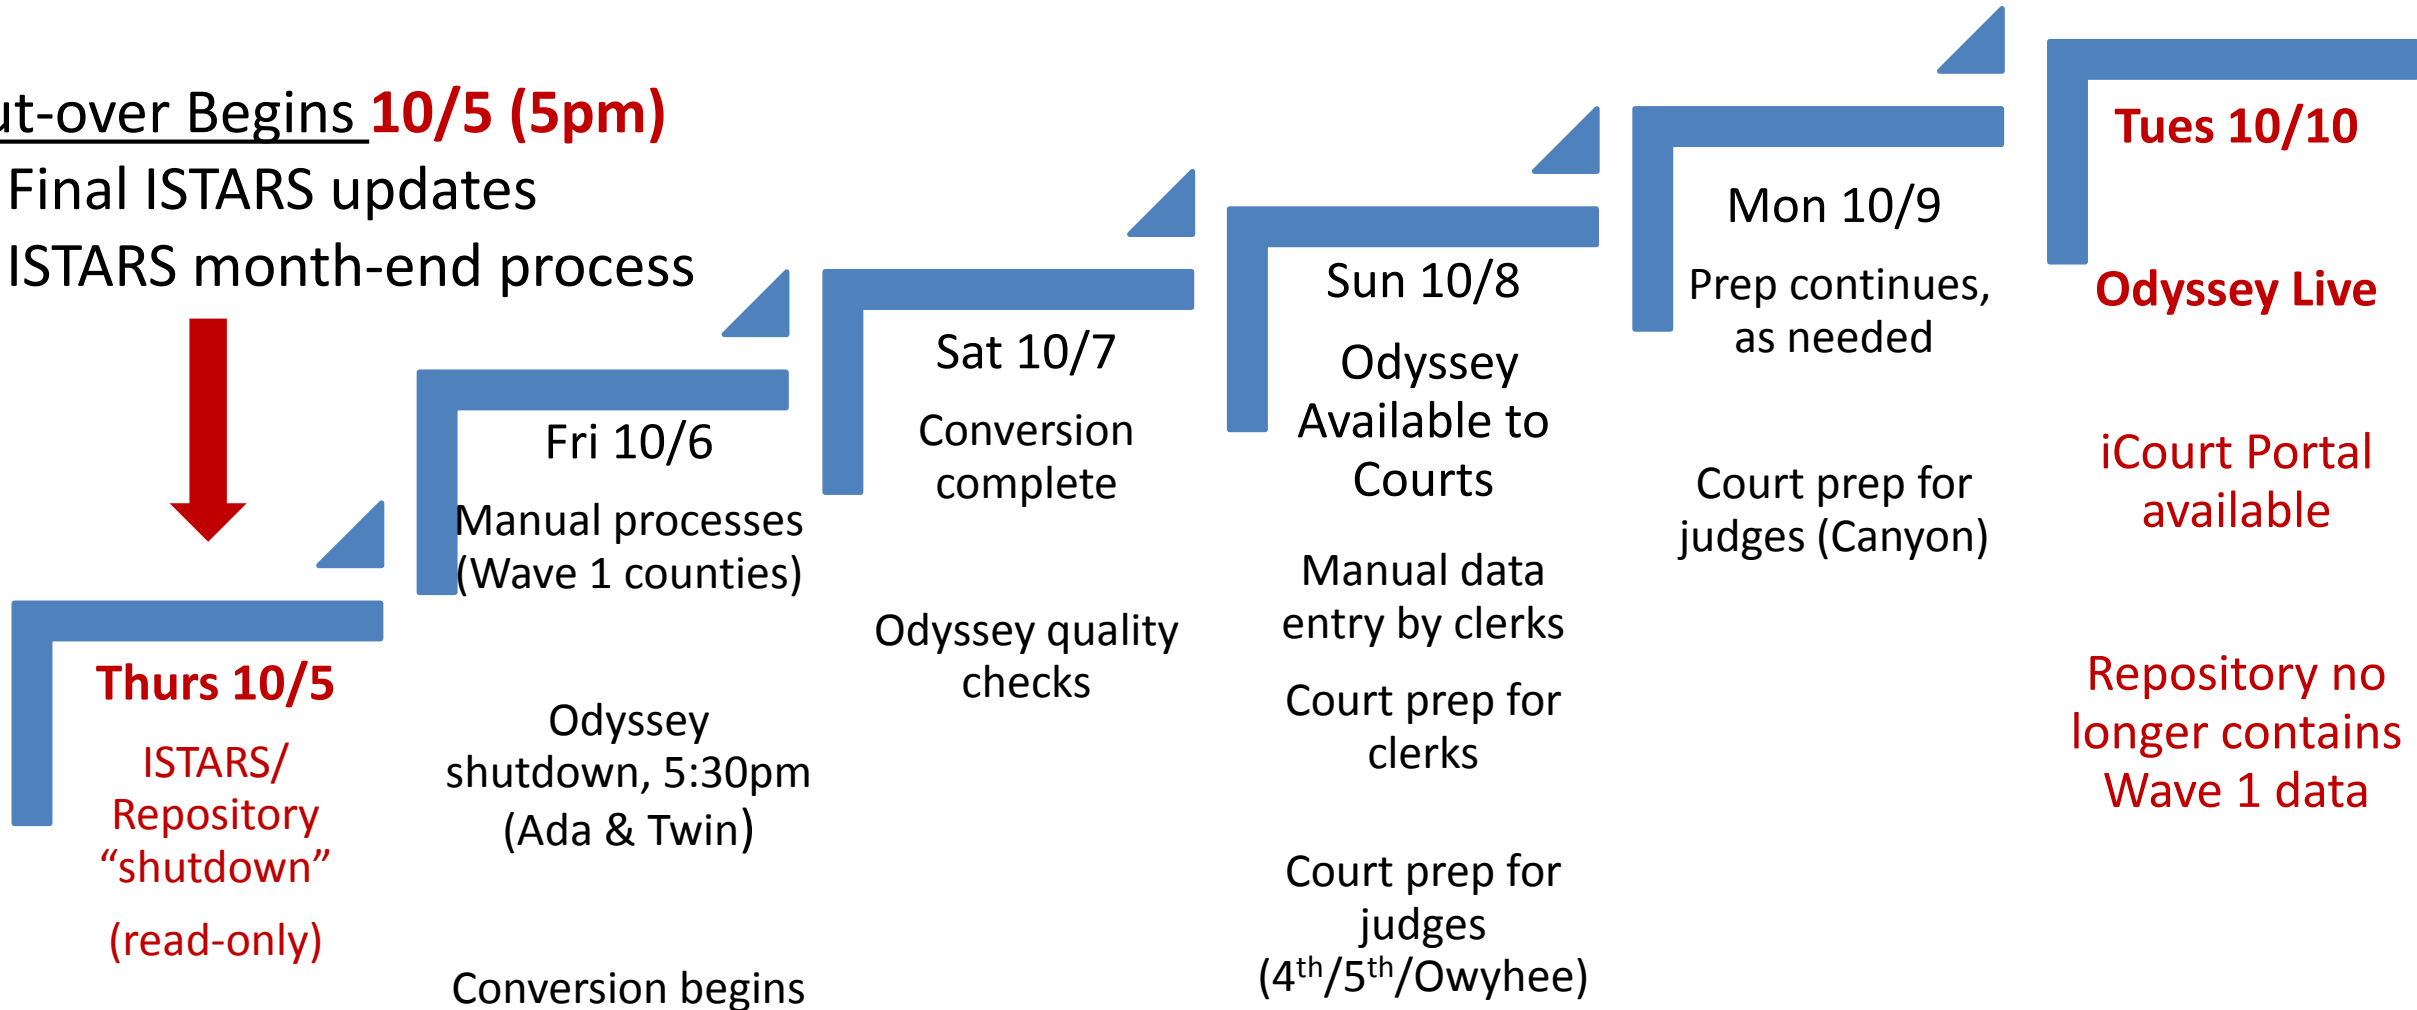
ut-over Begins 10/5 (5pm)
Final ISTARS updates
ISTARS month-end process

Thurs 10/5

ISTARS/ Repository “shutdown”

(read-only)

Fri 10/6

Manual processes (Wave 1 counties)

Odyssey shutdown, 5:30pm (Ada & Twin)

Conversion begins

Sat 10/7

Conversion complete

Odyssey quality checks

Sun 10/8

Odyssey Available to Courts

Manual data entry by clerks

Court prep for clerks

Court prep for judges ($4^{th}$/$5^{th}$/Owyhee)

Mon 10/9

Prep continues, as needed

Court prep for judges (Canyon)

Tues 10/10

Odyssey Live

iCourt Portal available

Repository no longer contains Wave 1 data